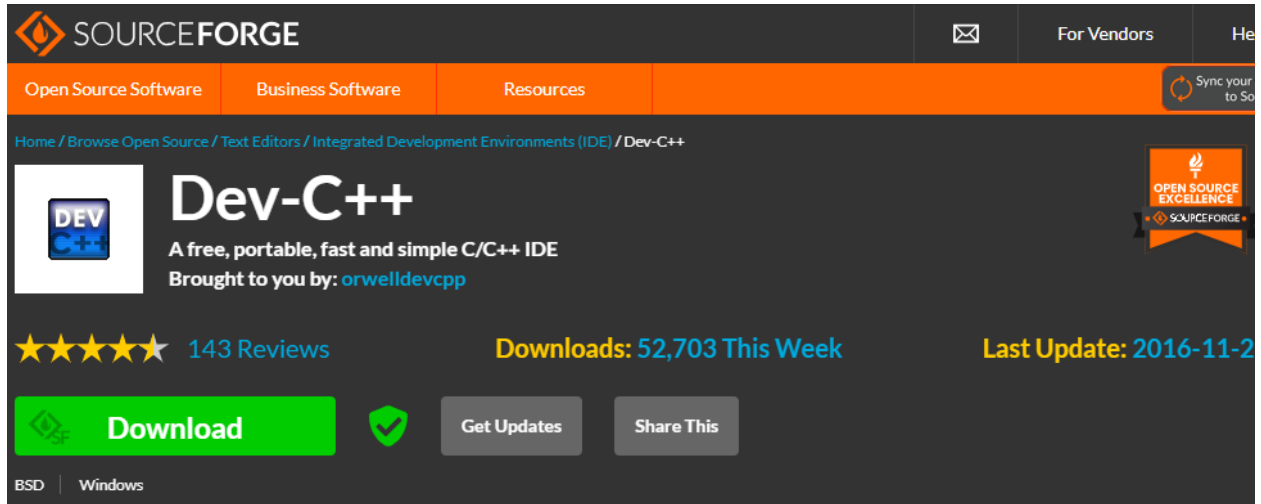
SOURCEFORGE

For Vendors

He

Open Source Software

Business Software

Resources

Sync your
to So

Home / Browse Open Source / Text Editors / Integrated Development Environments (IDE) / Dev-C++

DEV
C++

Dev-C++

A free, portable, fast and simple C/C++ IDE

Brought to you by: orwelldevcpp

OPEN SOURCE EXCELLENCE
SOURCEFORGE

143 Reviews

Downloads: 52,703 This Week

Last Update: 2016-11-2

SF

Download

Get Updates

Share This

BSD

Windows